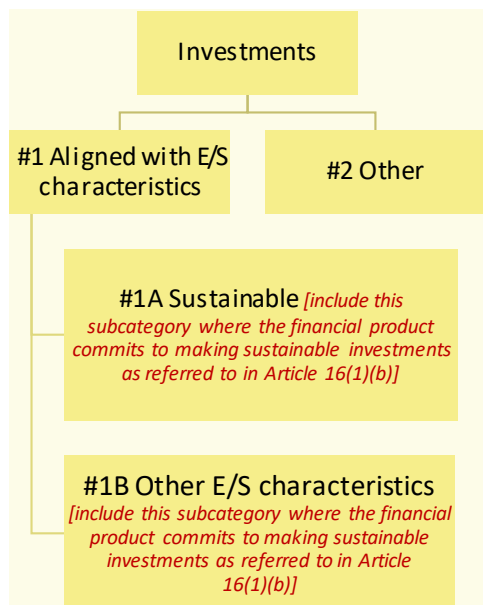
Investments

#1 Aligned with E/S characteristics

#2 Other

#1A Sustainable [include this subcategory where the financial product commits to making sustainable investments as referred to in Article 16(1)(b)]

#1B Other E/S characteristics [include this subcategory where the financial product commits to making sustainable investments as referred to in Article 16(1)(b)]